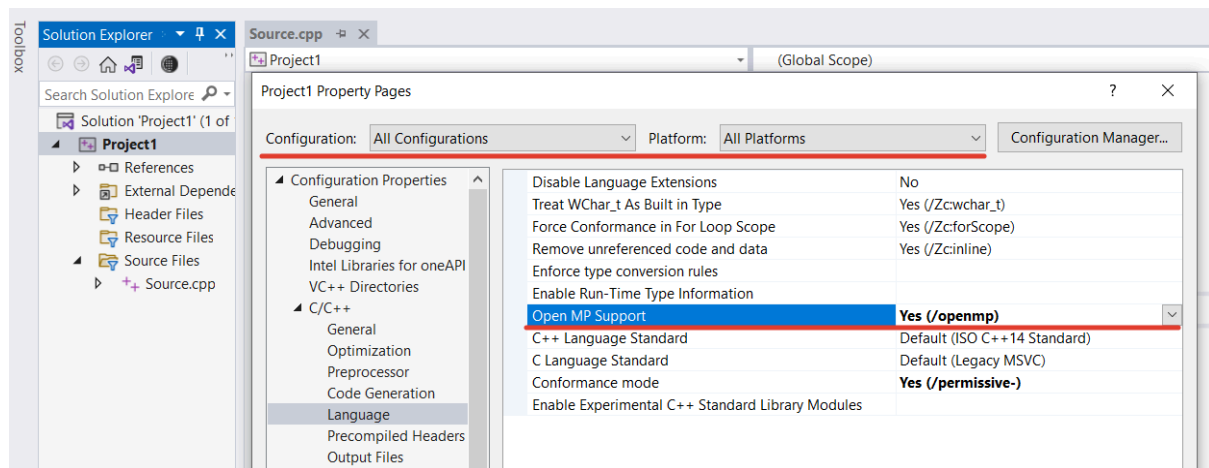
Toolbox

Solution Explorer

Search Solution Explore

Solution 'Project1' (1 of

Project1

References

External Depende

Header Files

Resource Files

Source Files

Source.cpp

Source.cpp

Project1

(Global Scope)

Project1 Property Pages

?

Configuration: All Configurations

Platform: All Platforms

Configuration Manager...

Configuration Properties
General
Advanced
Debugging
Intel Libraries for oneAPI
VC++ Directories
C/C++
General
Optimization
Preprocessor
Code Generation
Language
Precompiled Headers
Output Files

| | |
|---|---|
| Disable Language Extensions | No |
| Treat WChar_t As Built in Type | Yes (/Zc:wchar_t) |
| Force Conformance in For Loop Scope | Yes (/Zc:forScope) |
| Remove unreferenced code and data | Yes (/Zc:inline) |
| Enforce type conversion rules | |
| Enable Run-Time Type Information | |
| Open MP Support | Yes (/openmp) |
| C++ Language Standard | Default (ISO C++14 Standard) |
| C Language Standard | Default (Legacy MSVC) |
| Conformance mode | Yes (/permissive-) |
| Enable Experimental C++ Standard Library Modules | |